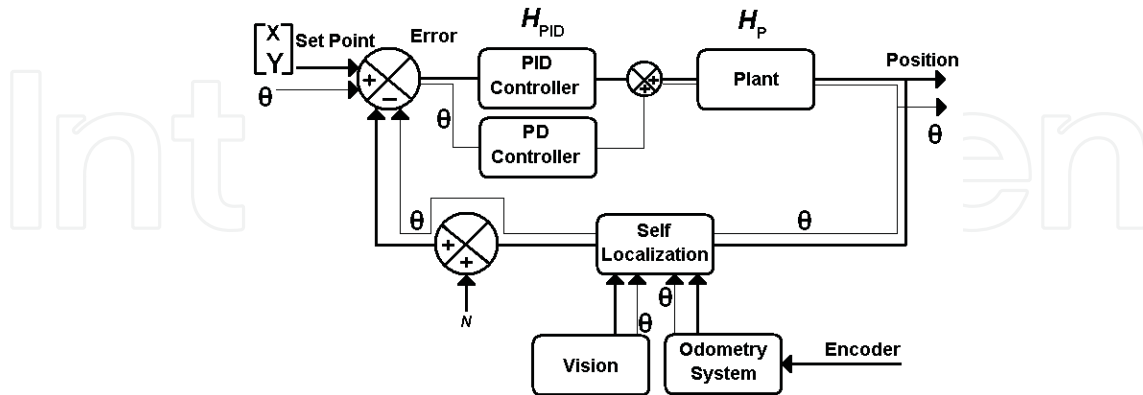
$\begin{bmatrix} X \\ Y \end{bmatrix}$ Set Point

θ

Error

+

−

$H_{PID}$

PID Controller

θ

PD Controller

+

+

$H_P$

Plant

Position

θ

θ

+

+

N

Self Localization

θ

θ

θ

Vision

Odometry System

Encoder